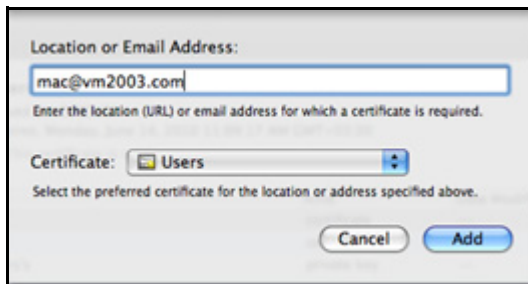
Location or Email Address:

mac@vm2003.com

Enter the location (URL) or email address for which a certificate is required.

Certificate: Users

Select the preferred certificate for the location or address specified above.

Cancel Add